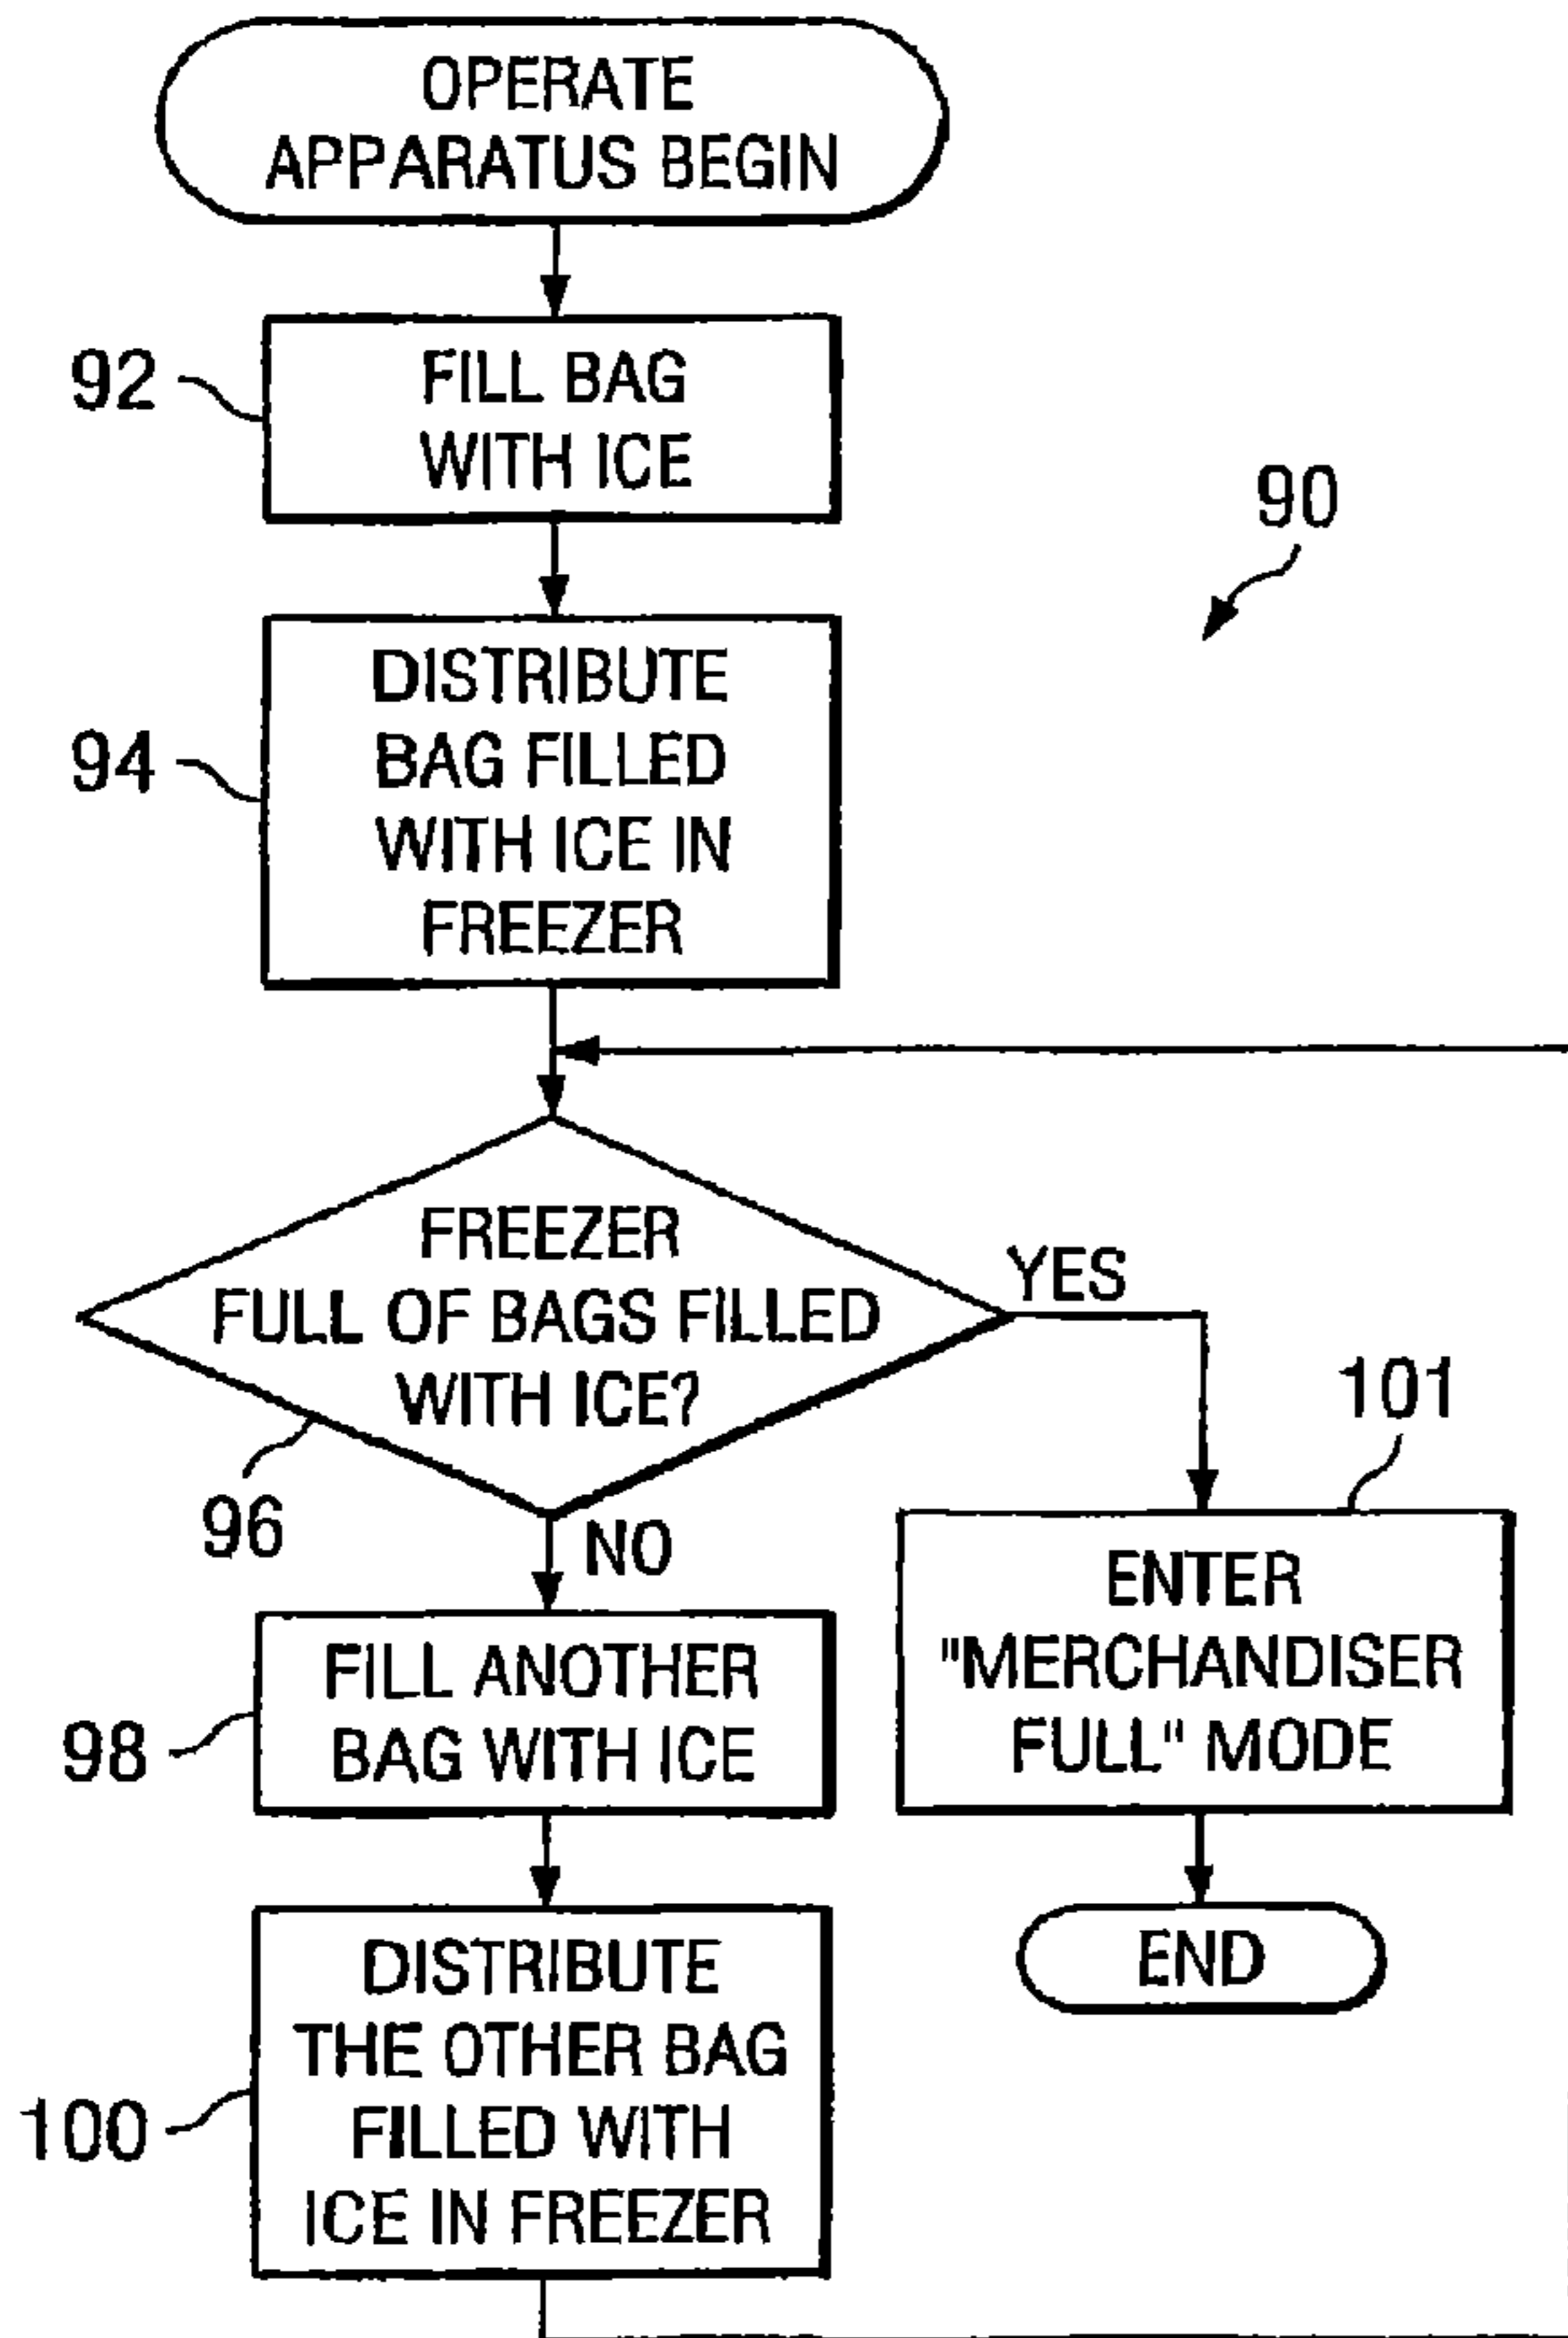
OPERATE APPARATUS BEGIN

92 FILL BAG WITH ICE

90

94 DISTRIBUTE BAG FILLED WITH ICE IN FREEZER

FREEZER FULL OF BAGS FILLED WITH ICE?

YES

101

96

NO

98 FILL ANOTHER BAG WITH ICE

ENTER "MERCHANDISER FULL" MODE

END

100 DISTRIBUTE THE OTHER BAG FILLED WITH ICE IN FREEZER